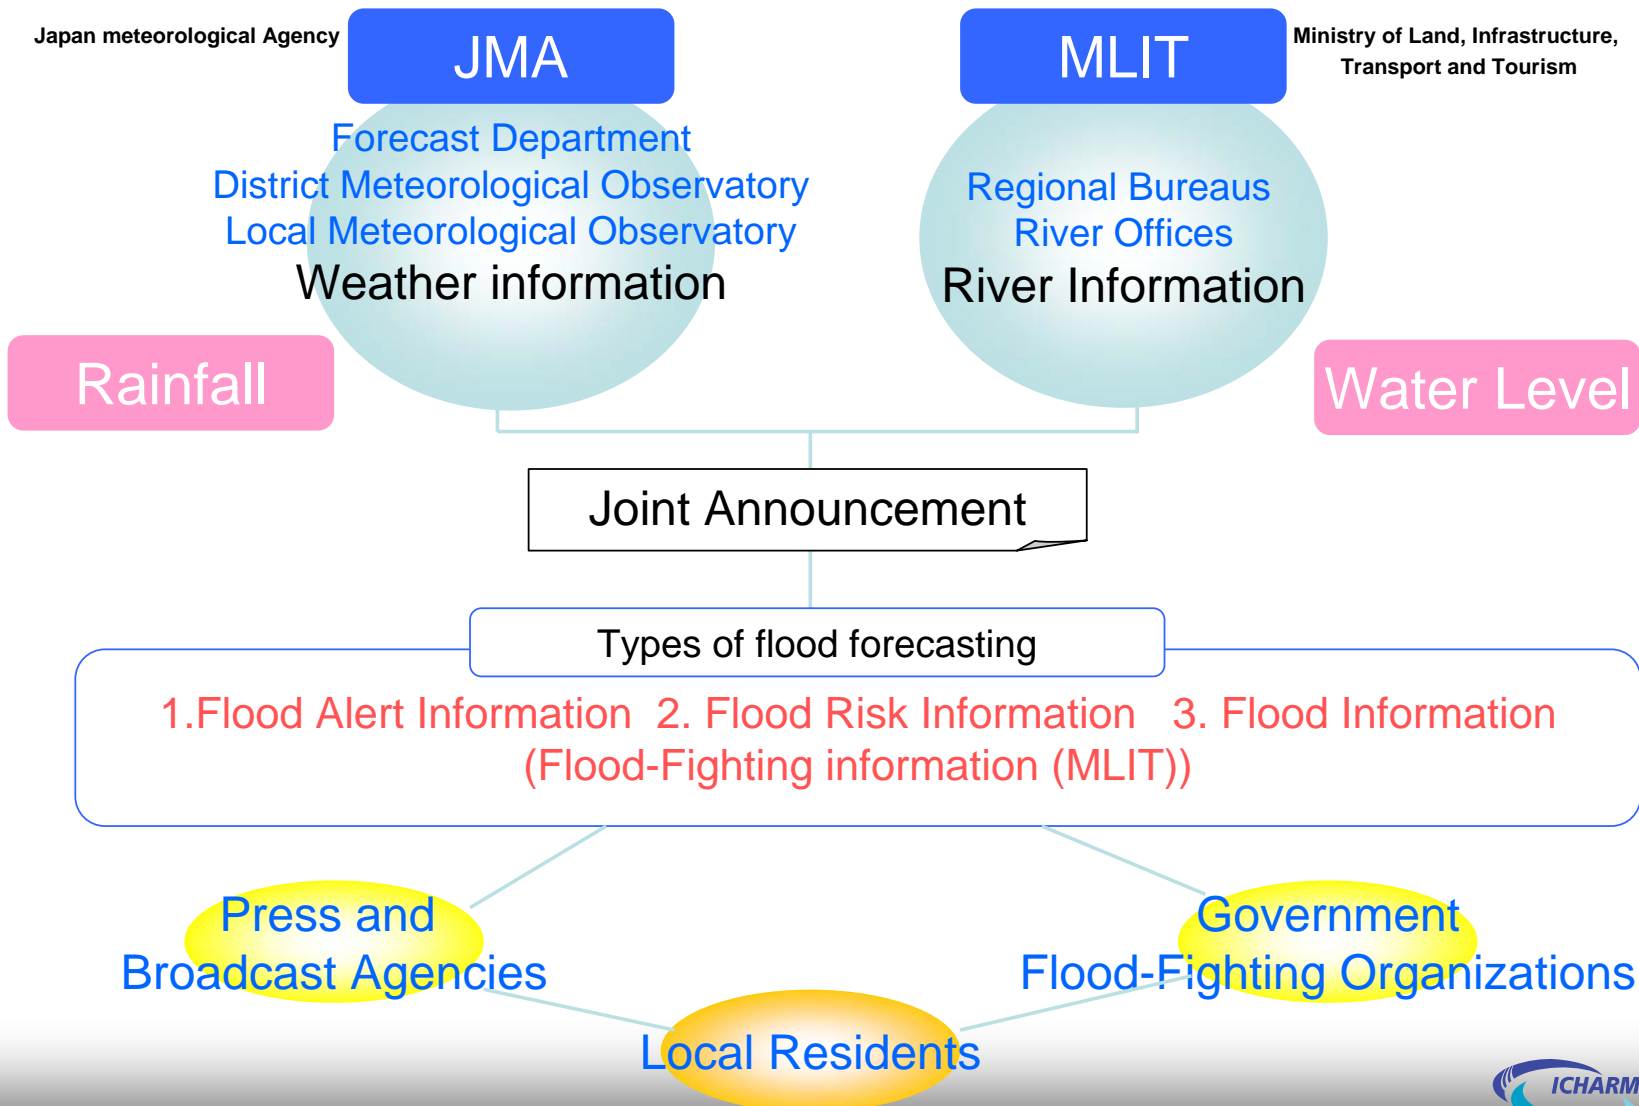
Japan meteorological Agency

JMA

Forecast Department
District Meteorological Observatory
Local Meteorological Observatory
Weather information

MLIT

Ministry of Land, Infrastructure, Transport and Tourism

Regional Bureaus
River Offices
River Information

Rainfall

Water Level

Joint Announcement

Types of flood forecasting

1.Flood Alert Information 2. Flood Risk Information 3. Flood Information
(Flood-Fighting information (MLIT))

Press and
Broadcast Agencies

Government
Flood-Fighting Organizations

Local Residents

ICHARM